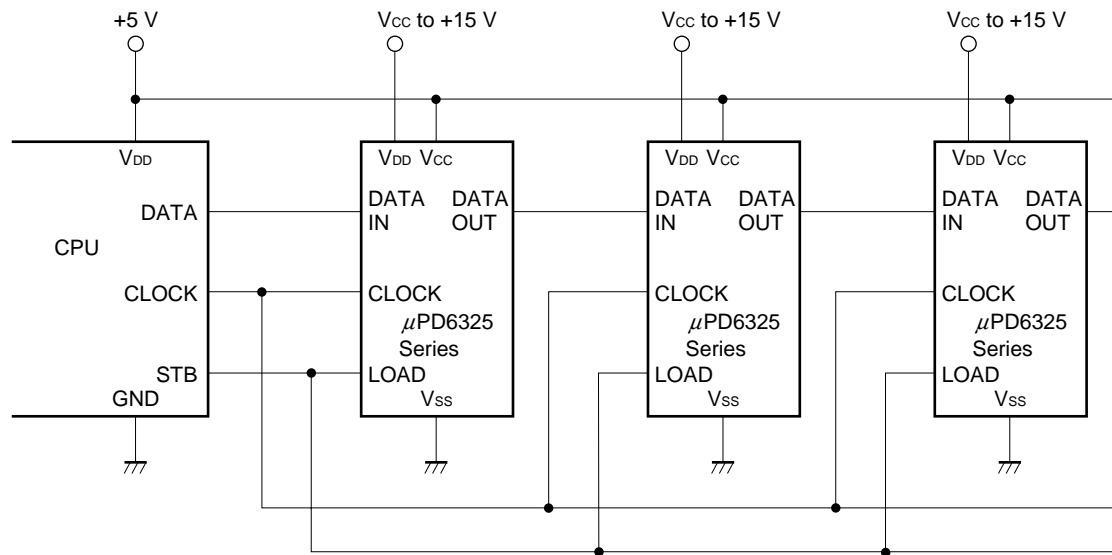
+5 V

$V_{CC}$ to +15 V

$V_{CC}$ to +15 V

$V_{CC}$ to +15 V

$V_{DD}$

DATA

CPU

CLOCK

STB

GND

$V_{DD}$ $V_{CC}$

DATA IN

DATA OUT

CLOCK

$\mu$PD6325 Series

LOAD

$V_{SS}$

$V_{DD}$ $V_{CC}$

DATA IN

DATA OUT

CLOCK

$\mu$PD6325 Series

LOAD

$V_{SS}$

$V_{DD}$ $V_{CC}$

DATA IN

DATA OUT

CLOCK

$\mu$PD6325 Series

LOAD

$V_{SS}$